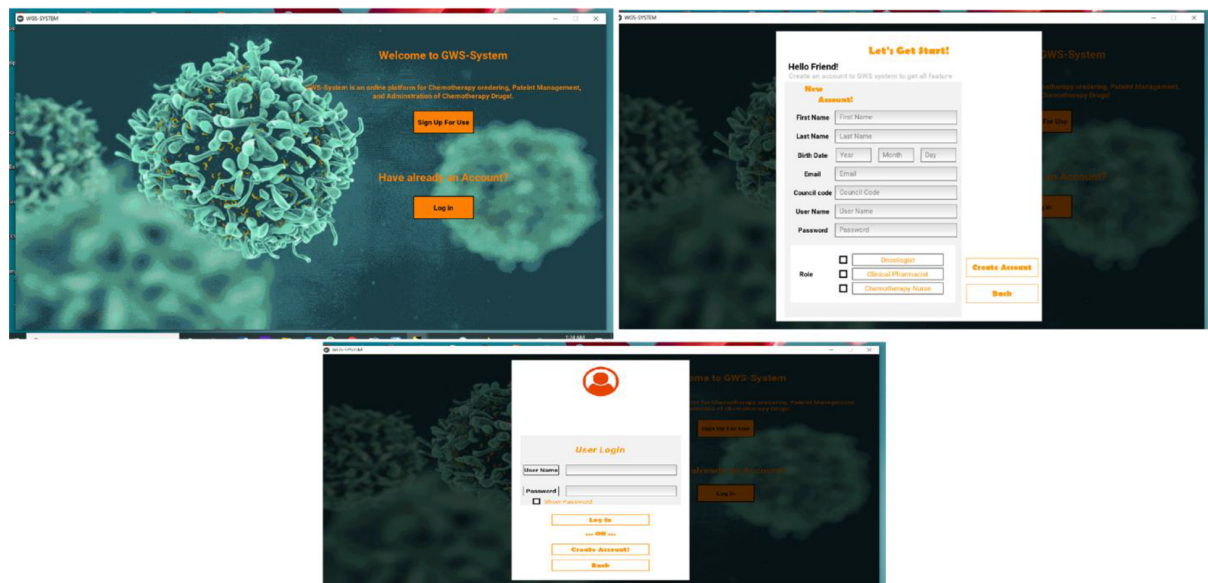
GWS-SYSTEM

Welcome to GWS-System

GWS-System is an online platform for Chemotherapy ordering, Pateint Management, and Administration of Chemotherapy Drugs!.

Sign Up For Use

Have already an Account?

Log in

GWS-SYSTEM

Let's Get Start!

Hello Friend!

Create an account to GWS system to get all feature

New Account!

First Name | First Name

Last Name | Last Name

Birth Date | Year | Month | Day

Email | Email

Council code | Council Code

User Name | User Name

Password | Password

Role

Oncologist

Clinical Pharmacist

Chemotherapy Nurse

Create Account

Back

GWS-SYSTEM

User Login

User Name

Password

Show Password

Log In

--- OR ---

Create Account!

Back